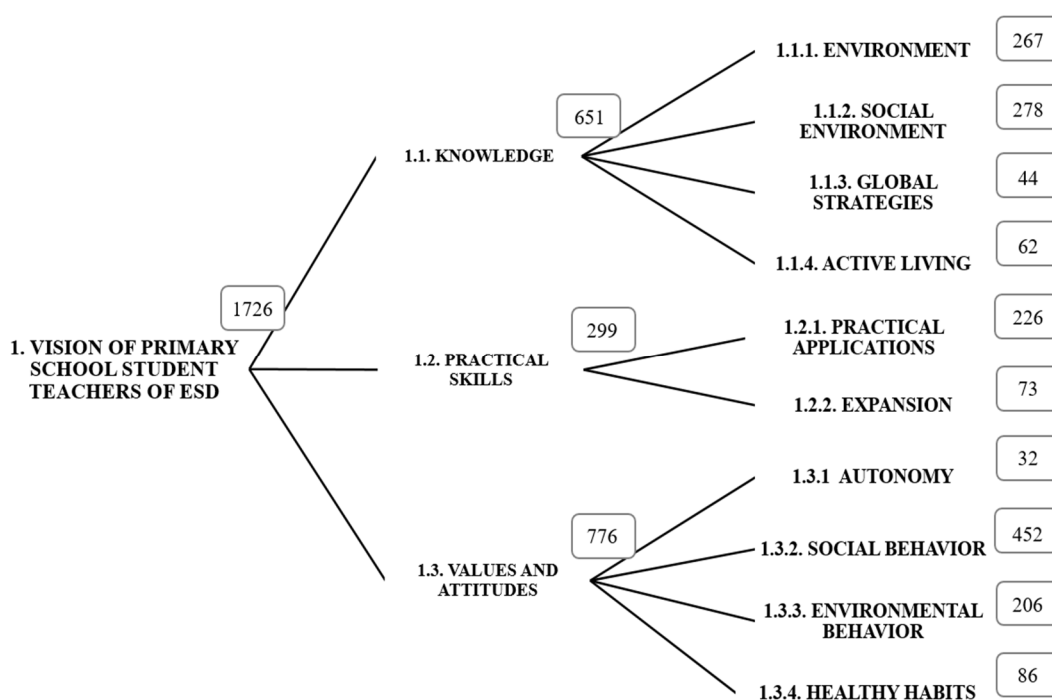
1. VISION OF PRIMARY SCHOOL STUDENT TEACHERS OF ESD

1726

1.1. KNOWLEDGE

651

1.1.1. ENVIRONMENT

267

1.1.2. SOCIAL ENVIRONMENT

278

1.1.3. GLOBAL STRATEGIES

44

1.1.4. ACTIVE LIVING

62

1.2. PRACTICAL SKILLS

299

1.2.1. PRACTICAL APPLICATIONS

226

1.2.2. EXPANSION

73

1.3. VALUES AND ATTITUDES

776

1.3.1 AUTONOMY

32

1.3.2. SOCIAL BEHAVIOR

452

1.3.3. ENVIRONMENTAL BEHAVIOR

206

1.3.4. HEALTHY HABITS

86